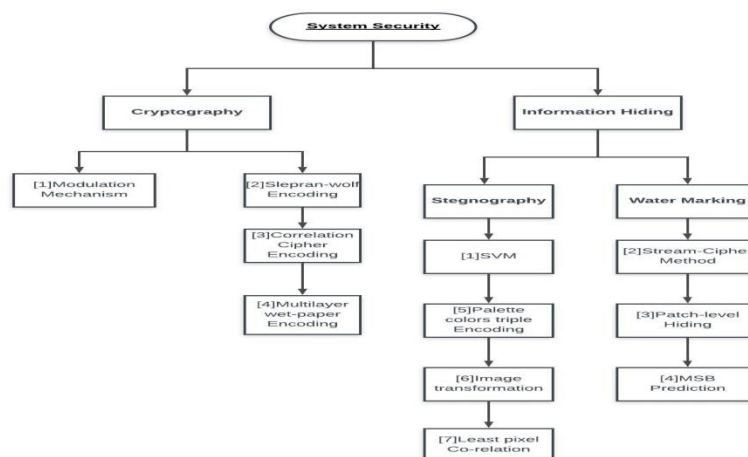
System Security

Cryptography

Information Hiding

[1]Modulation Mechanism

[2]Slepran-wolf Encoding

[3]Correlation Cipher Encoding

[4]Multilayer wet-paper Encoding

Stegnography

Water Marking

[1]SVM

[5]Palette colors triple Encoding

[6]Image transformation

[7]Least pixel Co-relation

[2]Stream-Cipher Method

[3]Patch-level Hiding

[4]MSB Prediction